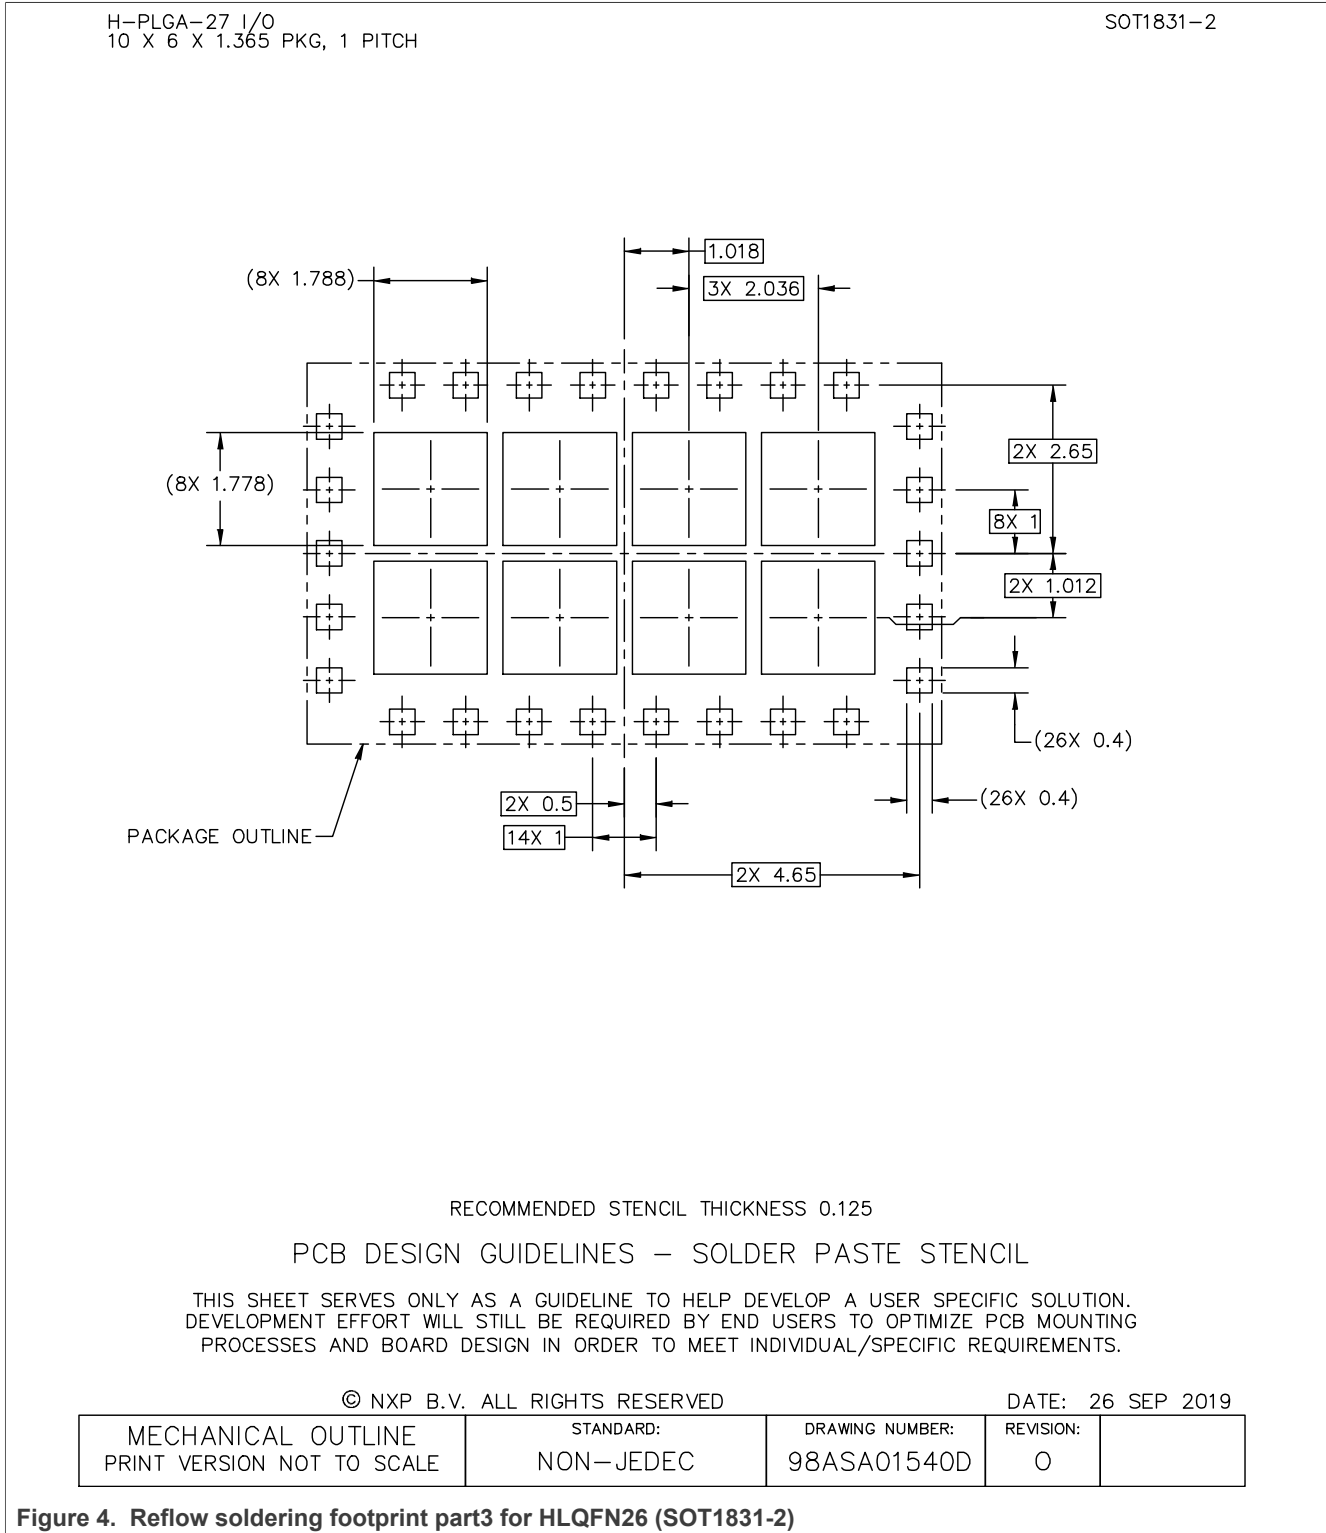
H–PLGA–27 I/O
10 X 6 X 1.365 PKG, 1 PITCH

SOT1831–2

1.018

3X 2.036

(8X 1.788)

(8X 1.778)

2X 2.65

8X 1

2X 1.012

(26X 0.4)

(26X 0.4)

2X 0.5

14X 1

2X 4.65

PACKAGE OUTLINE

RECOMMENDED STENCIL THICKNESS 0.125

PCB DESIGN GUIDELINES – SOLDER PASTE STENCIL

THIS SHEET SERVES ONLY AS A GUIDELINE TO HELP DEVELOP A USER SPECIFIC SOLUTION. DEVELOPMENT EFFORT WILL STILL BE REQUIRED BY END USERS TO OPTIMIZE PCB MOUNTING PROCESSES AND BOARD DESIGN IN ORDER TO MEET INDIVIDUAL/SPECIFIC REQUIREMENTS.

© NXP B.V. ALL RIGHTS RESERVED

DATE: 26 SEP 2019

| MECHANICAL OUTLINE PRINT VERSION NOT TO SCALE | STANDARD: NON–JEDEC | DRAWING NUMBER: 98ASA01540D | REVISION: O | |
|---|---|---|---|---|

Figure 4. Reflow soldering footprint part3 for HLQFN26 (SOT1831-2)